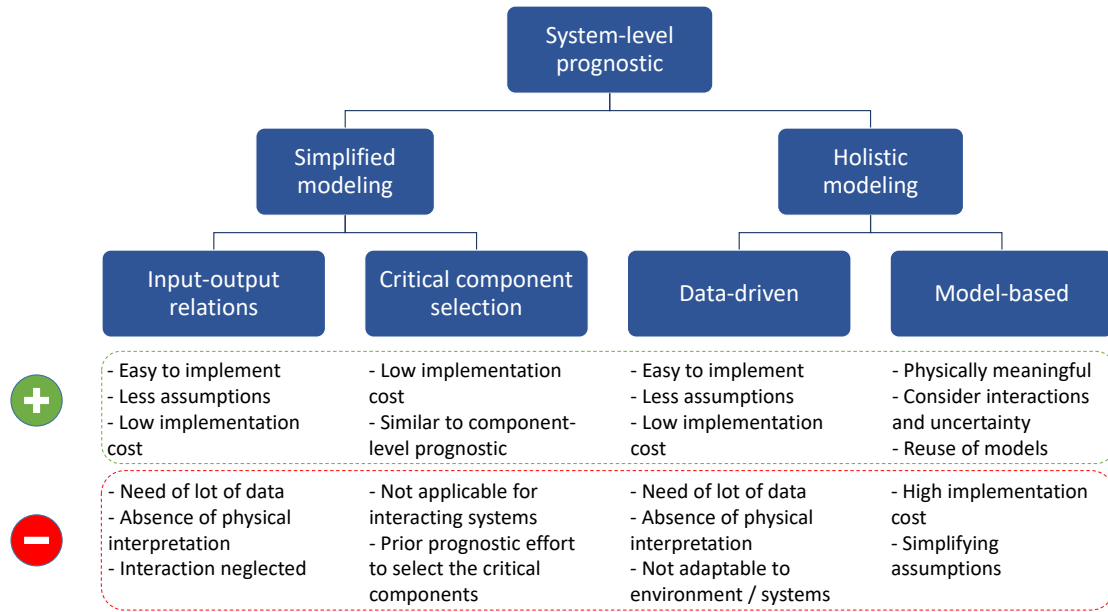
System-level prognostic

Simplified modeling

Holistic modeling

Input-output relations

Critical component selection

Data-driven

Model-based

- Easy to implement
- Less assumptions
- Low implementation cost

- Low implementation cost
- Similar to component-level prognostic

- Easy to implement
- Less assumptions
- Low implementation cost

- Physically meaningful
- Consider interactions and uncertainty
- Reuse of models

- Need of lot of data
- Absence of physical interpretation
- Interaction neglected

- Not applicable for interacting systems
- Prior prognostic effort to select the critical components

- Need of lot of data
- Absence of physical interpretation
- Not adaptable to environment / systems

- High implementation cost
- Simplifying assumptions